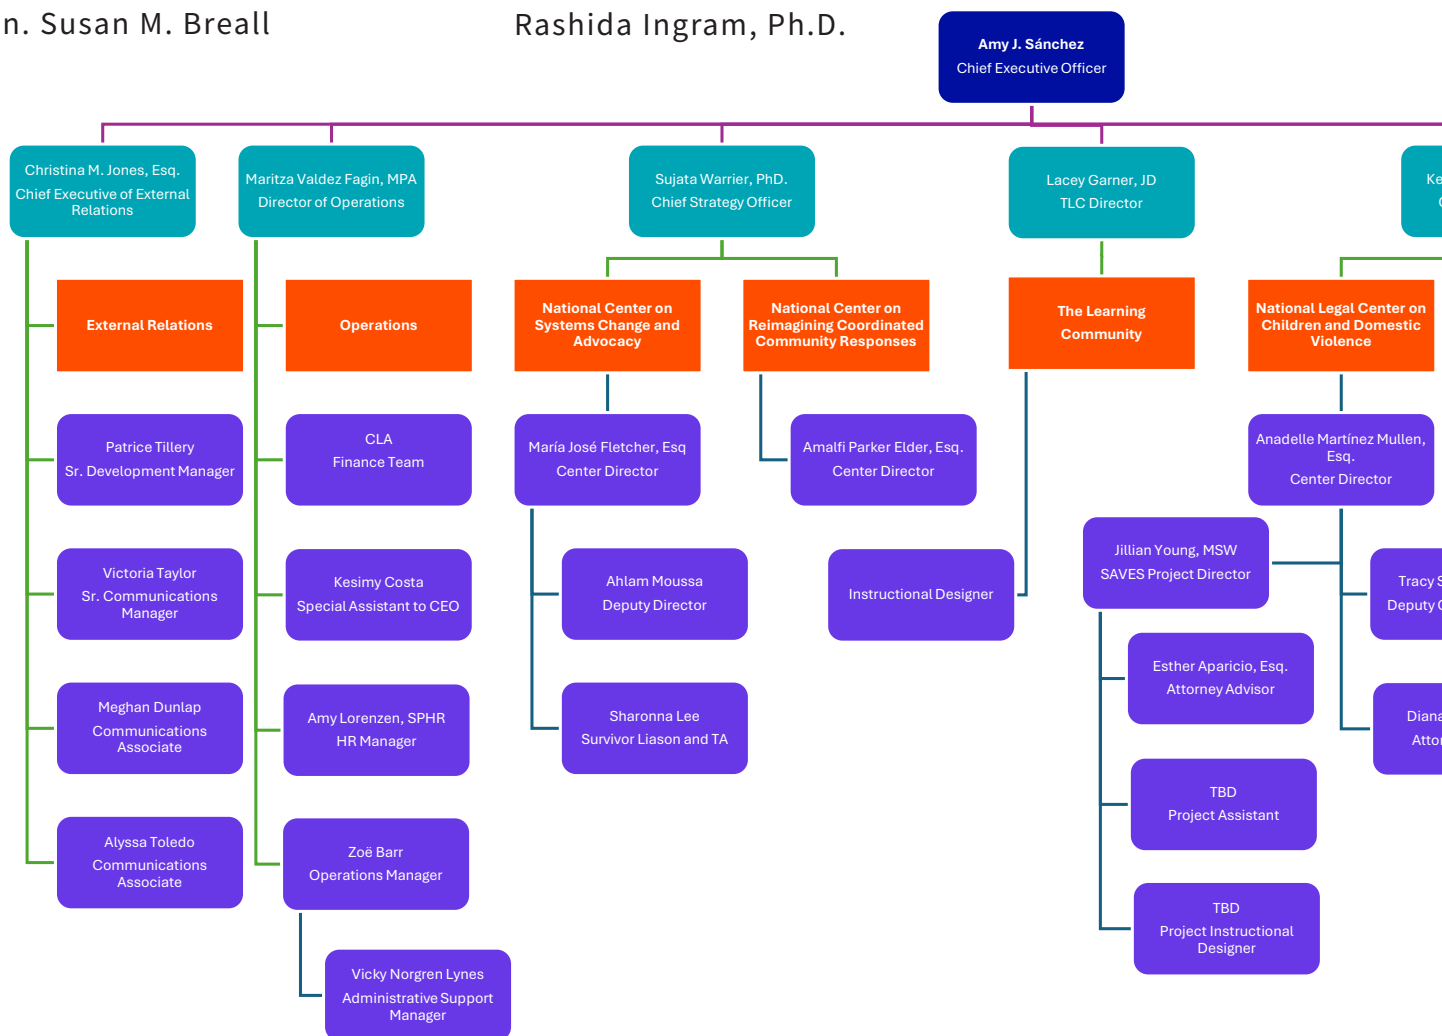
n. Susan M. Breall

Rashida Ingram, Ph.D.

Amy J. Sánchez
Chief Executive Officer

Christina M. Jones, Esq.
Chief Executive of External Relations

Maritza Valdez Fagin, MPA
Director of Operations

Sujata Warrier, PhD.
Chief Strategy Officer

Lacey Garner, JD
TLC Director

Ke
C

External Relations

Operations

National Center on Systems Change and Advocacy

National Center on Reimagining Coordinated Community Responses

The Learning Community

National Legal Center on Children and Domestic Violence

Patrice Tillery
Sr. Development Manager

CLA
Finance Team

María José Fletcher, Esq
Center Director

Amalfi Parker Elder, Esq.
Center Director

Anadelle Martínez Mullen, Esq.
Center Director

Victoria Taylor
Sr. Communications Manager

Kesimy Costa
Special Assistant to CEO

Ahlam Moussa
Deputy Director

Instructional Designer

Jillian Young, MSW
SAVES Project Director

Tracy S
Deputy

Esther Aparicio, Esq.
Attorney Advisor

Meghan Dunlap
Communications Associate

Amy Lorenzen, SPHR
HR Manager

Sharonna Lee
Survivor Liason and TA

Diana
Atto

TBD
Project Assistant

Alyssa Toledo
Communications Associate

Zoë Barr
Operations Manager

TBD
Project Instructional Designer

Vicky Norgren Lynes
Administrative Support Manager